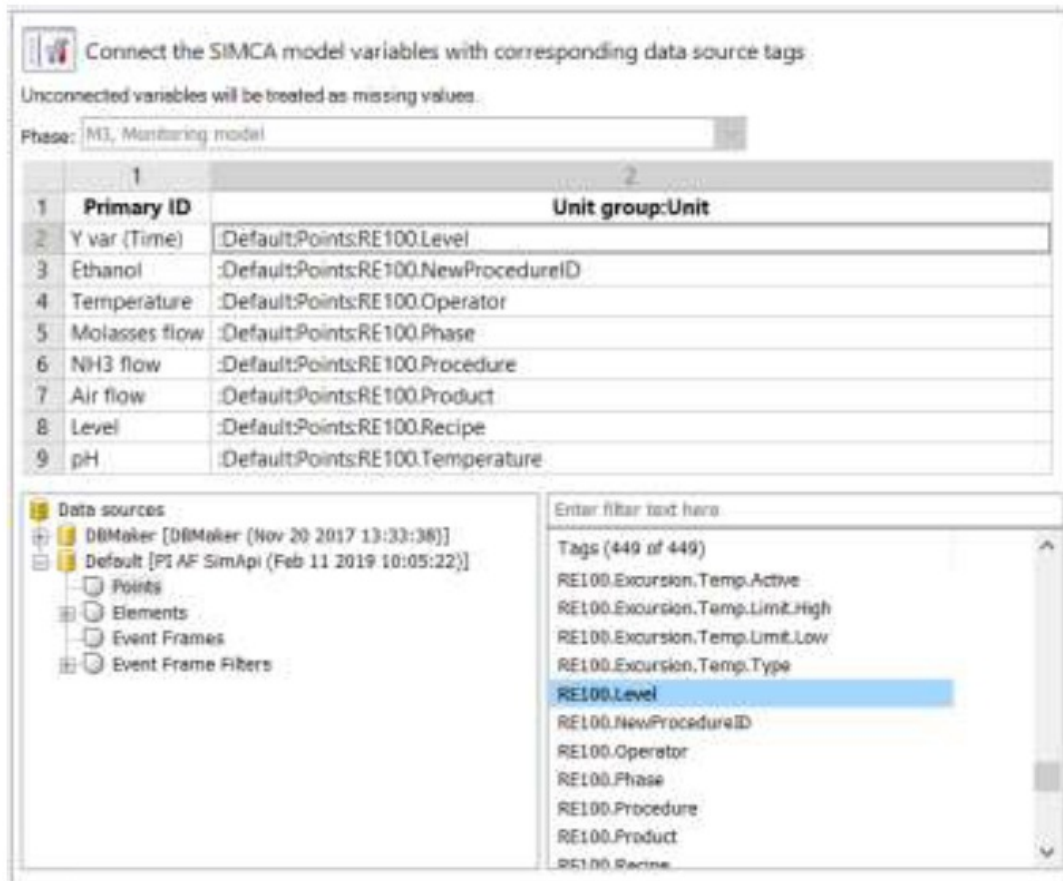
Connect the SIMCA model variables with corresponding data source tags

Unconnected variables will be treated as missing values.

Phase: M3, Monitoring model

| | 1 | 2 |
|---|---|---|
| 1 | Primary ID | Unit group:Unit |
| 2 | Y var (Time) | :Default:Points:RE100.Level |
| 3 | Ethanol | :Default:Points:RE100.NewProcedureID |
| 4 | Temperature | :Default:Points:RE100.Operator |
| 5 | Molasses flow | :Default:Points:RE100.Phase |
| 6 | NH3 flow | :Default:Points:RE100.Procedure |
| 7 | Air flow | :Default:Points:RE100.Product |
| 8 | Level | :Default:Points:RE100.Recipe |
| 9 | pH | :Default:Points:RE100.Temperature |

Data sources
DBMaker [DBMaker (Nov 20 2017 13:33:38)]
Default [PI AF SimApi (Feb 11 2019 10:05:22)]
Points
Elements
Event Frames
Event Frame Filters

Enter filter text here
Tags (449 of 449)
RE100.Excursion.Temp.Active
RE100.Excursion.Temp.Limit.High
RE100.Excursion.Temp.Limit.Low
RE100.Excursion.Temp.Type
RE100.Level
RE100.NewProcedureID
RE100.Operator
RE100.Phase
RE100.Procedure
RE100.Product
RE100.Recipe